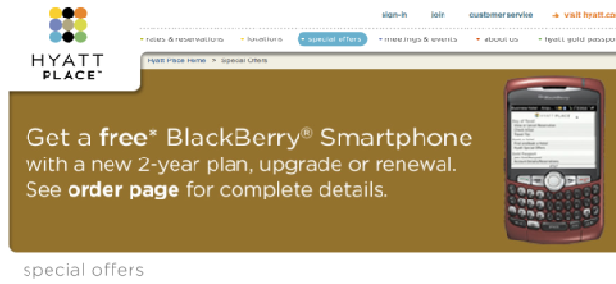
HYATT PLACE™

sign-in | faq | customer service | → visit hyatt.co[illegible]

rates & reservations | locations | special offers | meetings & events | about us | hyatt gold passpo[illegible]

Hyatt Place Home > Special Offers

Get a free* BlackBerry® Smartphone with a new 2-year plan, upgrade or renewal. See **order page** for complete details.

special offers